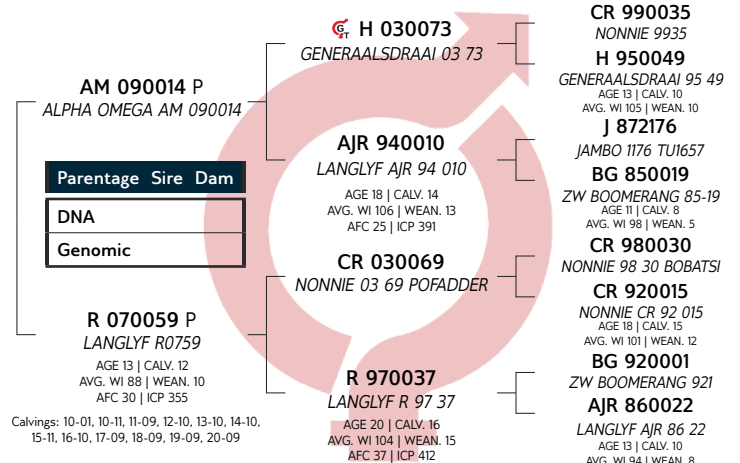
AM 090014 P
ALPHA OMEGA AM 090014

Parentage Sire Dam

DNA

Genomic

R 070059 P
LANGLYF R0759
AGE 13 | CALV. 12
AVG. WI 88 | WEAN. 10
AFC 30 | ICP 355

Calvings: 10-01, 10-11, 11-09, 12-10, 13-10, 14-10, 15-11, 16-10, 17-09, 18-09, 19-09, 20-09

H 030073
GENERAALSDRAAI 03 73

AJR 940010
LANGLYF AJR 94 010
AGE 18 | CALV. 14
AVG. WI 106 | WEAN. 13
AFC 25 | ICP 391

CR 030069
NONNIE 03 69 POFADDER

R 970037
LANGLYF R 97 37
AGE 20 | CALV. 16
AVG. WI 104 | WEAN. 15
AFC 37 | ICP 412

CR 990035
NONNIE 9935

H 950049
GENERAALSDRAAI 95 49
AGE 13 | CALV. 10
AVG. WI 105 | WEAN. 10

J 872176
JAMBO 1176 TU1657

BG 850019
ZW BOOMERANG 85-19
AGE 11 | CALV. 8
AVG. WI 98 | WEAN. 5

CR 980030
NONNIE 98 30 BOBATSI

CR 920015
NONNIE CR 92 015
AGE 18 | CALV. 15
AVG. WI 101 | WEAN. 12

BG 920001
ZW BOOMERANG 921

AJR 860022
LANGLYF AJR 86 22
AGE 13 | CALV. 10
AVG. WI 94 | WEAN. 8